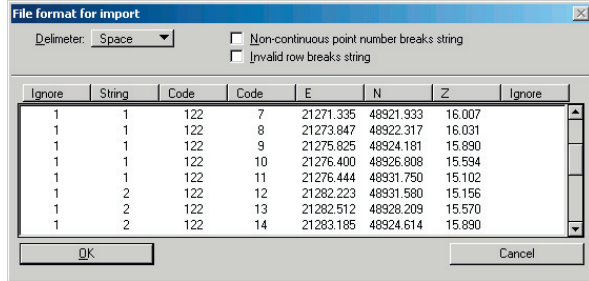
File format for import

Delimeter: Space

Non-continuous point number breaks string
Invalid row breaks string

| Ignore | String | Code | Code | E | N | Z | Ignore |
|---|---|---|---|---|---|---|---|
| 1 | 1 | 122 | 7 | 21271.335 | 48921.933 | 16.007 | |
| 1 | 1 | 122 | 8 | 21273.847 | 48922.317 | 16.031 | |
| 1 | 1 | 122 | 9 | 21275.825 | 48924.181 | 15.890 | |
| 1 | 1 | 122 | 10 | 21276.400 | 48926.808 | 15.594 | |
| 1 | 1 | 122 | 11 | 21276.444 | 48931.750 | 15.102 | |
| 1 | 2 | 122 | 12 | 21282.223 | 48931.580 | 15.156 | |
| 1 | 2 | 122 | 13 | 21282.512 | 48928.209 | 15.570 | |
| 1 | 2 | 122 | 14 | 21283.185 | 48924.614 | 15.890 | |

OK

Cancel